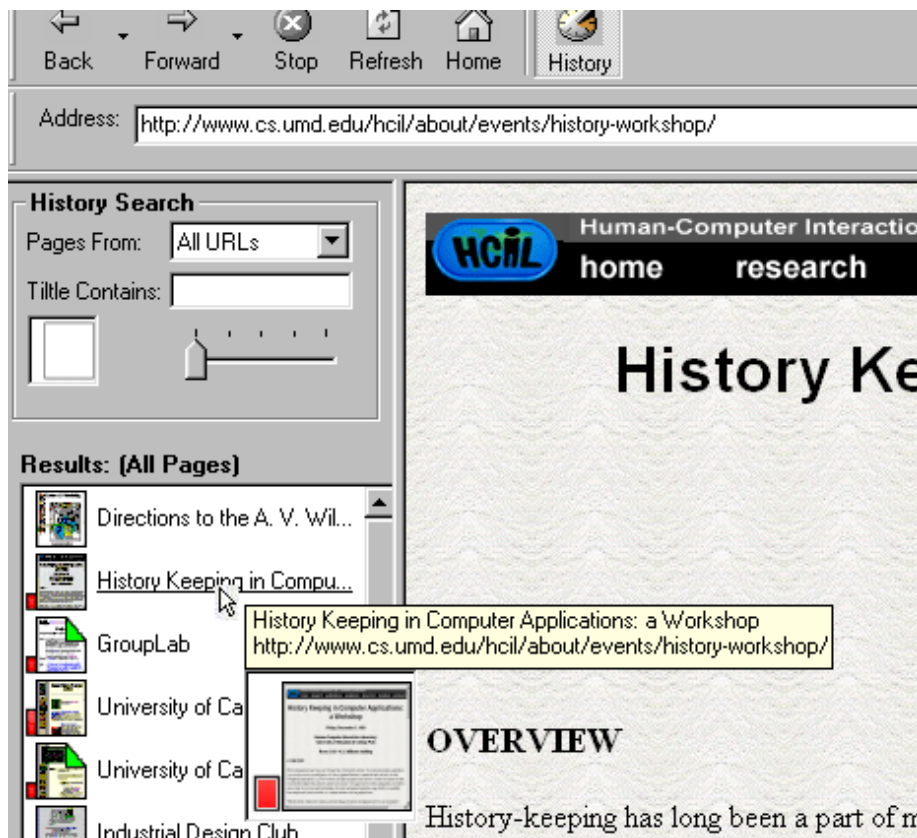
Back Forward Stop Refresh Home History

Address: http://www.cs.umd.edu/hcil/about/events/history-workshop/

History Search

Pages From: All URLs

Tiltle Contains:

Results: (All Pages)

Directions to the A. V. Wil...

History Keeping in Compu...

History Keeping in Computer Applications: a Workshop
http://www.cs.umd.edu/hcil/about/events/history-workshop/

GroupLab

University of Ca

University of Ca

Industrial Design Club

HCIL

Human-Computer Interactio

home research

History Ke

OVERVIEW

History-keeping has long been a part of m